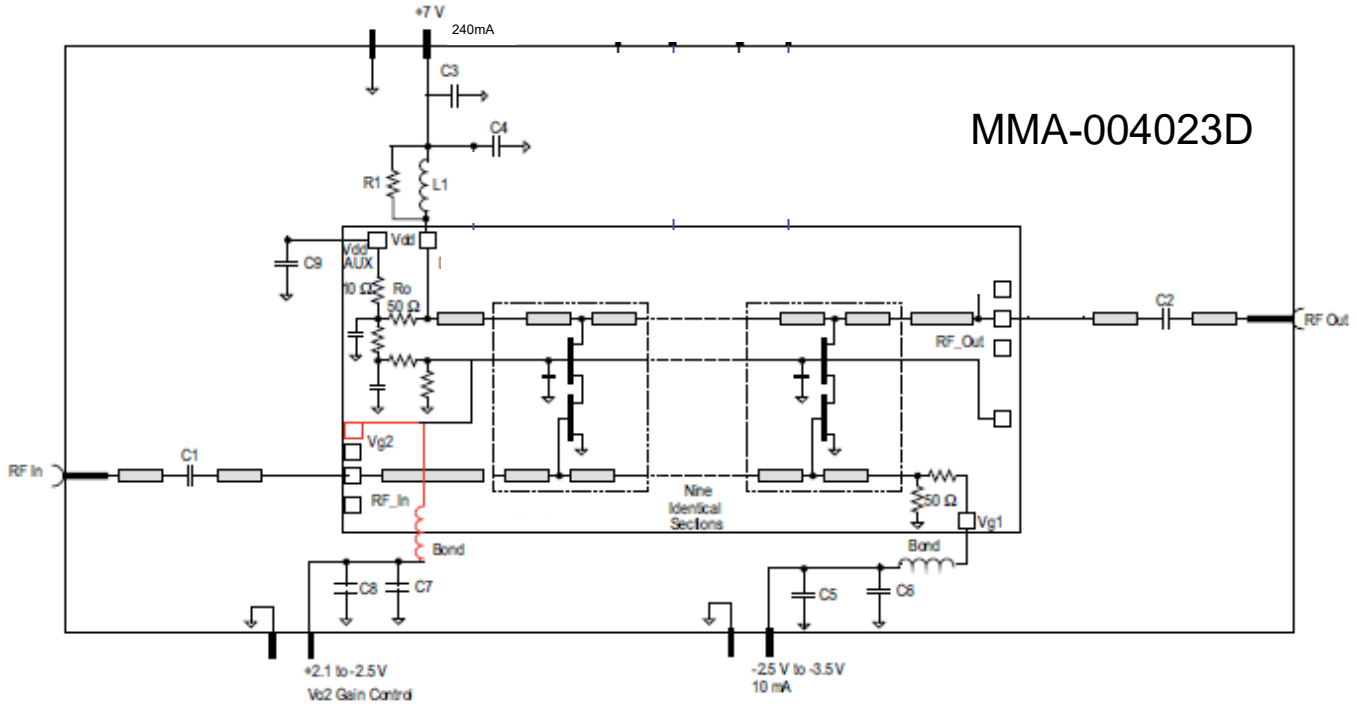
+7 V
240mA
C3
C4
MMA-004023D
R1
L1
Vdd AUX
Vdd
C9
10 Ω
Ro
50 Ω
C2
RF Out
RF_Out
Vg2
RF In
C1
RF_In
Nine Identical Sections
50 Ω
Vg1
Bond
Bond
C8
C7
C5
C6
+2.1 to -2.5V
Vg2 Gain Control
-2.5 V to -3.5 V
10 mA